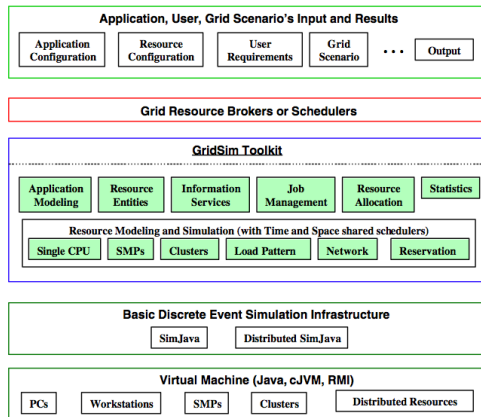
Application, User, Grid Scenario's Input and Results

Application Configuration

Resource Configuration

User Requirements

Grid Scenario

. . .

Output

Grid Resource Brokers or Schedulers

GridSim Toolkit

Application Modeling

Resource Entities

Information Services

Job Management

Resource Allocation

Statistics

Resource Modeling and Simulation (with Time and Space shared schedulers)

Single CPU

SMPs

Clusters

Load Pattern

Network

Reservation

Basic Discrete Event Simulation Infrastructure

SimJava

Distributed SimJava

Virtual Machine (Java, cJVM, RMI)

PCs

Workstations

SMPs

Clusters

Distributed Resources